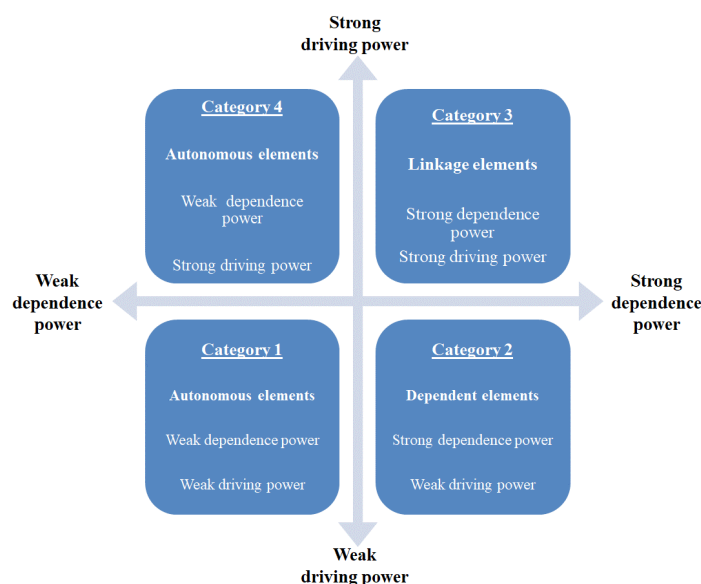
Strong driving power

Category 4

Autonomous elements

Weak dependence power

Strong driving power

Category 3

Linkage elements

Strong dependence power

Strong driving power

Weak dependence power

Strong dependence power

Category 1

Autonomous elements

Weak dependence power

Weak driving power

Category 2

Dependent elements

Strong dependence power

Weak driving power

Weak driving power